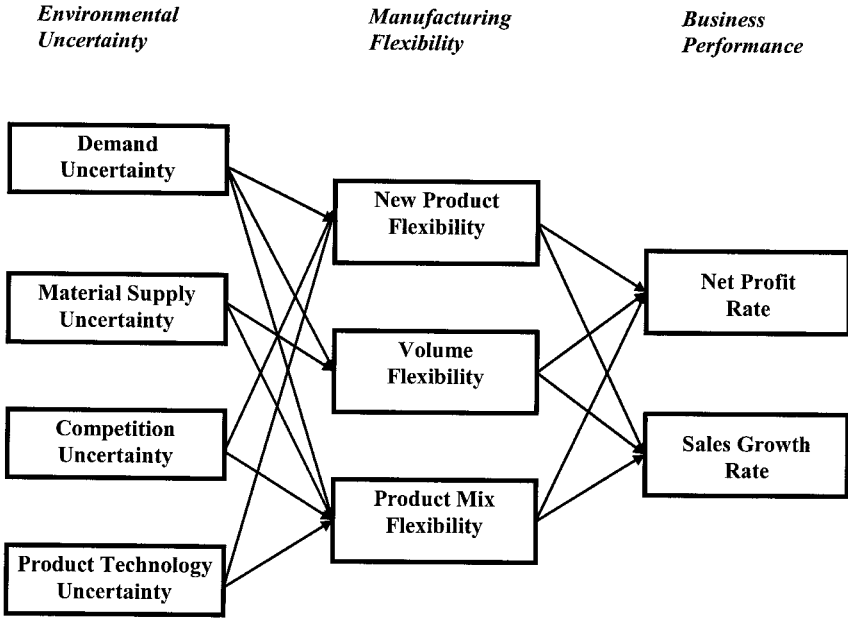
Environmental Uncertainty

Manufacturing Flexibility

Business Performance

Demand Uncertainty

Material Supply Uncertainty

Competition Uncertainty

Product Technology Uncertainty

New Product Flexibility

Volume Flexibility

Product Mix Flexibility

Net Profit Rate

Sales Growth Rate